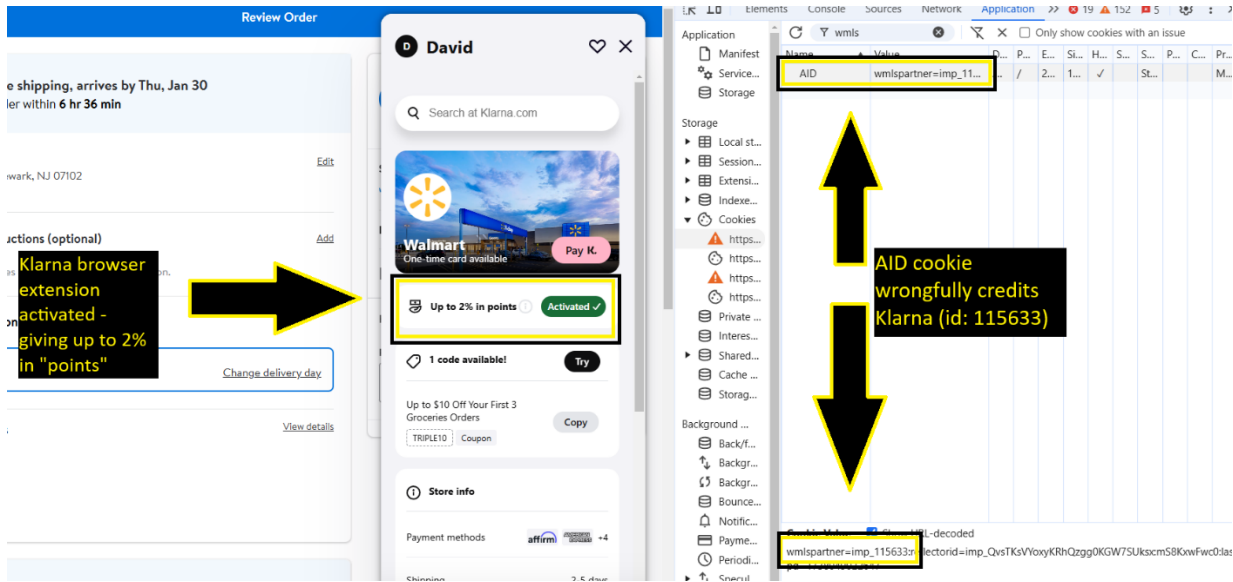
Review Order

e shipping, arrives by Thu, Jan 30
ler within 6 hr 36 min

Edit
wark, NJ 07102

uctions (optional)
Add

Klarna browser extension activated - giving up to 2% in "points"

Change delivery day

View details

D David

Search at Klarna.com

Walmart
One-time card available
Pay K.

Up to 2% in points
Activated ✓

1 code available!
Try

Up to $10 Off Your First 3 Groceries Orders
TRIPLE10 Coupon
Copy

Store info

Payment methods affirm +4

Shipping 2-5 days

Elements Console Sources Network Application >> 19 152 5

wmls
Only show cookies with an issue

Application
Manifest
Service...
Storage

Storage
Local st...
Session...
Extensi...
Indexe...
Cookies
https...
https...
https...
https...
Private ...
Interes...
Shared...
Cache ...
Storag...

Background ...
Back/f...
Backgr...
Backgr...
Bounce...
Notific...
Payme...
Periodi...
Specul...

Name Value D... P... E... Si... H... S... S... P... C... Pr...
AID wmlspartner=imp_11... / 2... 1... ✓ St... M...

AID cookie wrongfully credits Klarna (id: 115633)

Cookie Value Show URL-decoded
wmlspartner=imp_115633:reflectorid=imp_QvsTKsVYoxyKRhQzgg0KGW7SUkscmS8KxwFwc0:las